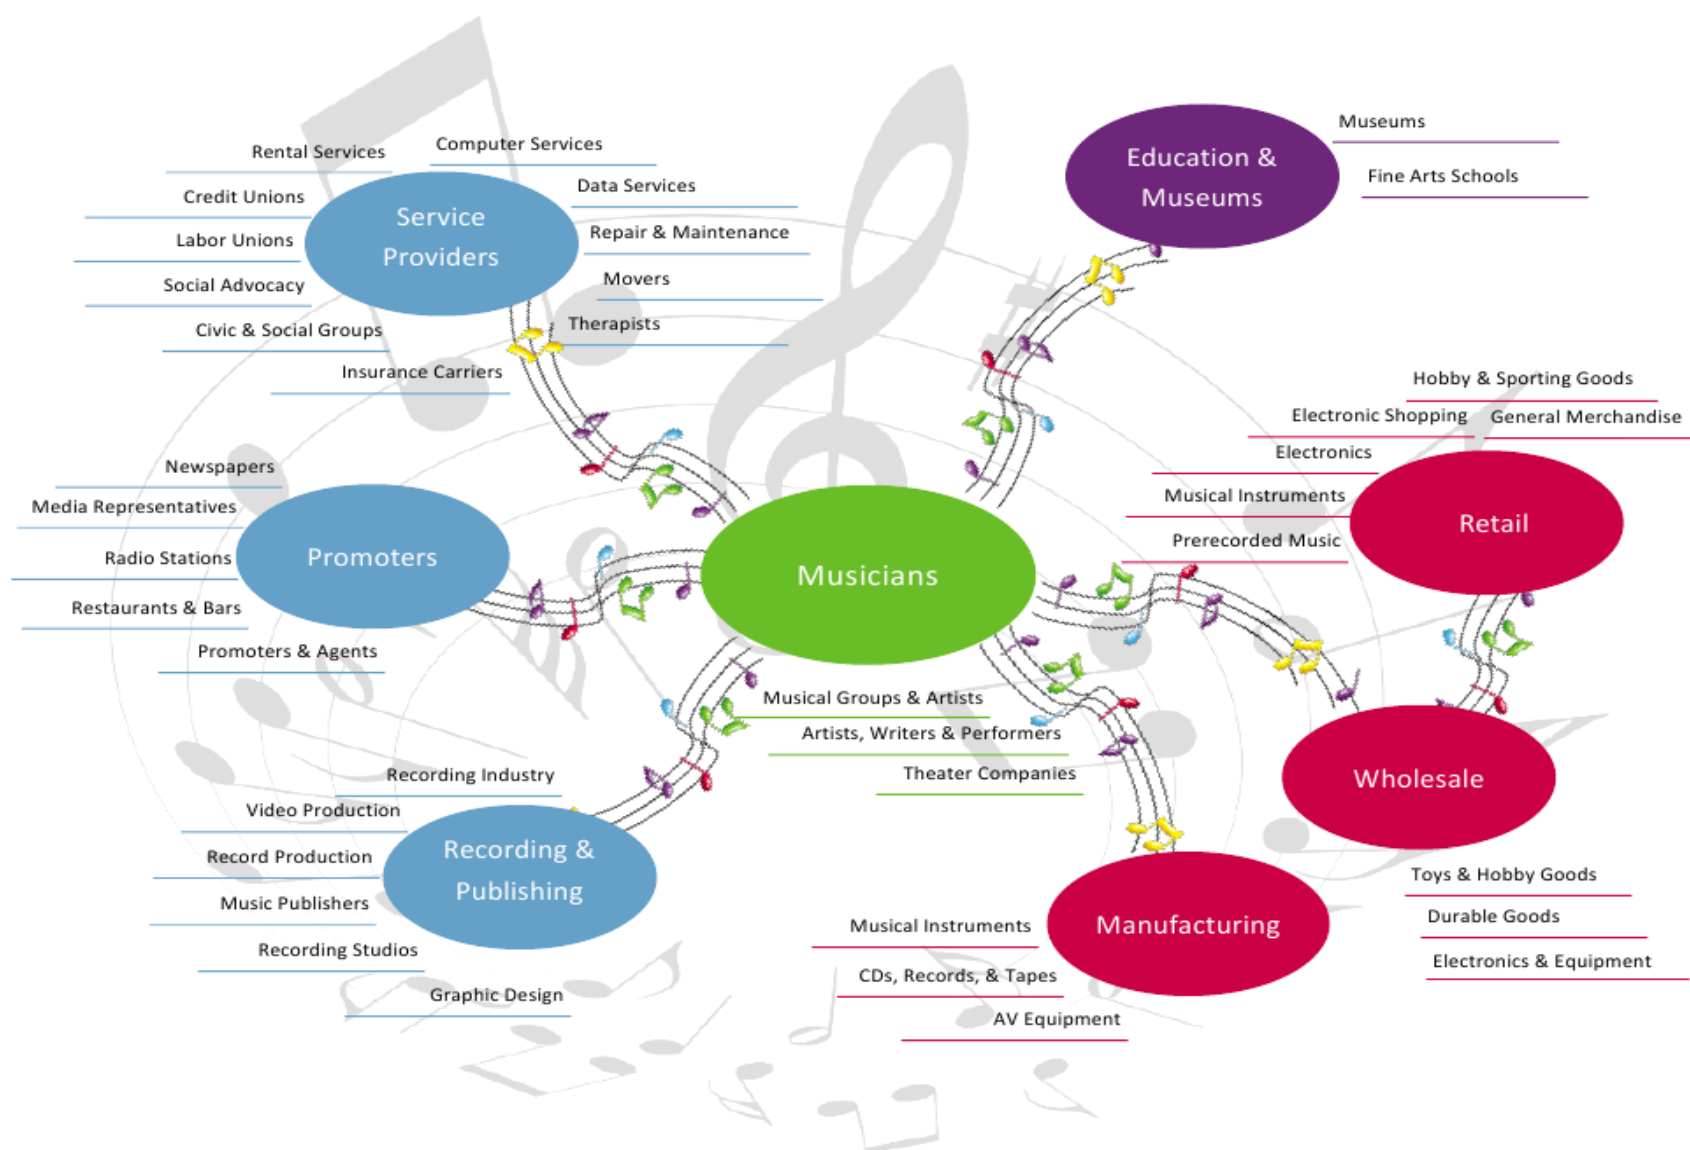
Rental Services
Computer Services
Credit Unions
Data Services
Labor Unions
Service Providers
Repair & Maintenance
Social Advocacy
Movers
Civic & Social Groups
Therapists
Insurance Carriers

Education & Museums
Museums
Fine Arts Schools

Hobby & Sporting Goods
Electronic Shopping
General Merchandise
Electronics
Musical Instruments
Retail
Prerecorded Music

Newspapers
Media Representatives
Radio Stations
Promoters
Restaurants & Bars
Promoters & Agents

Musicians

Musical Groups & Artists
Artists, Writers & Performers
Theater Companies

Wholesale
Toys & Hobby Goods
Durable Goods
Electronics & Equipment

Recording Industry
Video Production
Record Production
Recording & Publishing
Music Publishers
Recording Studios
Graphic Design

Musical Instruments
Manufacturing
CDs, Records, & Tapes
AV Equipment